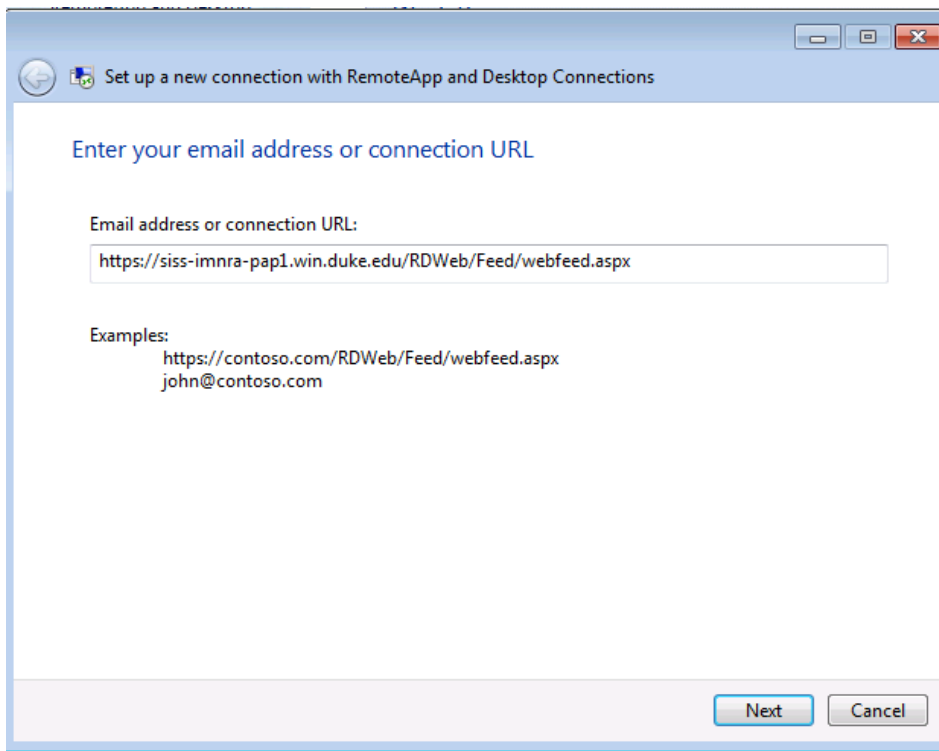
Set up a new connection with RemoteApp and Desktop Connections

Enter your email address or connection URL

Email address or connection URL:

https://siss-imnra-pap1.win.duke.edu/RDWeb/Feed/webfeed.aspx

Examples:
https://contoso.com/RDWeb/Feed/webfeed.aspx
john@contoso.com

Next

Cancel